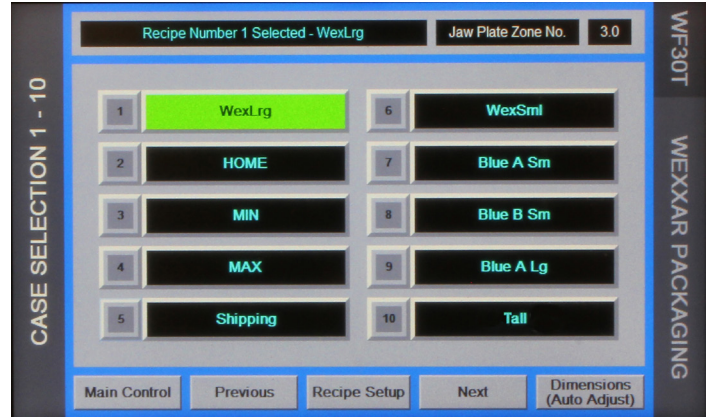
CASE SELECTION 1 - 10

Recipe Number 1 Selected - WexLrg

Jaw Plate Zone No.

3.0

WF30T

WEXXAR PACKAGING

1 WexLrg

2 HOME

3 MIN

4 MAX

5 Shipping

6 WexSml

7 Blue A Sm

8 Blue B Sm

9 Blue A Lg

10 Tall

Main Control

Previous

Recipe Setup

Next

Dimensions (Auto Adjust)